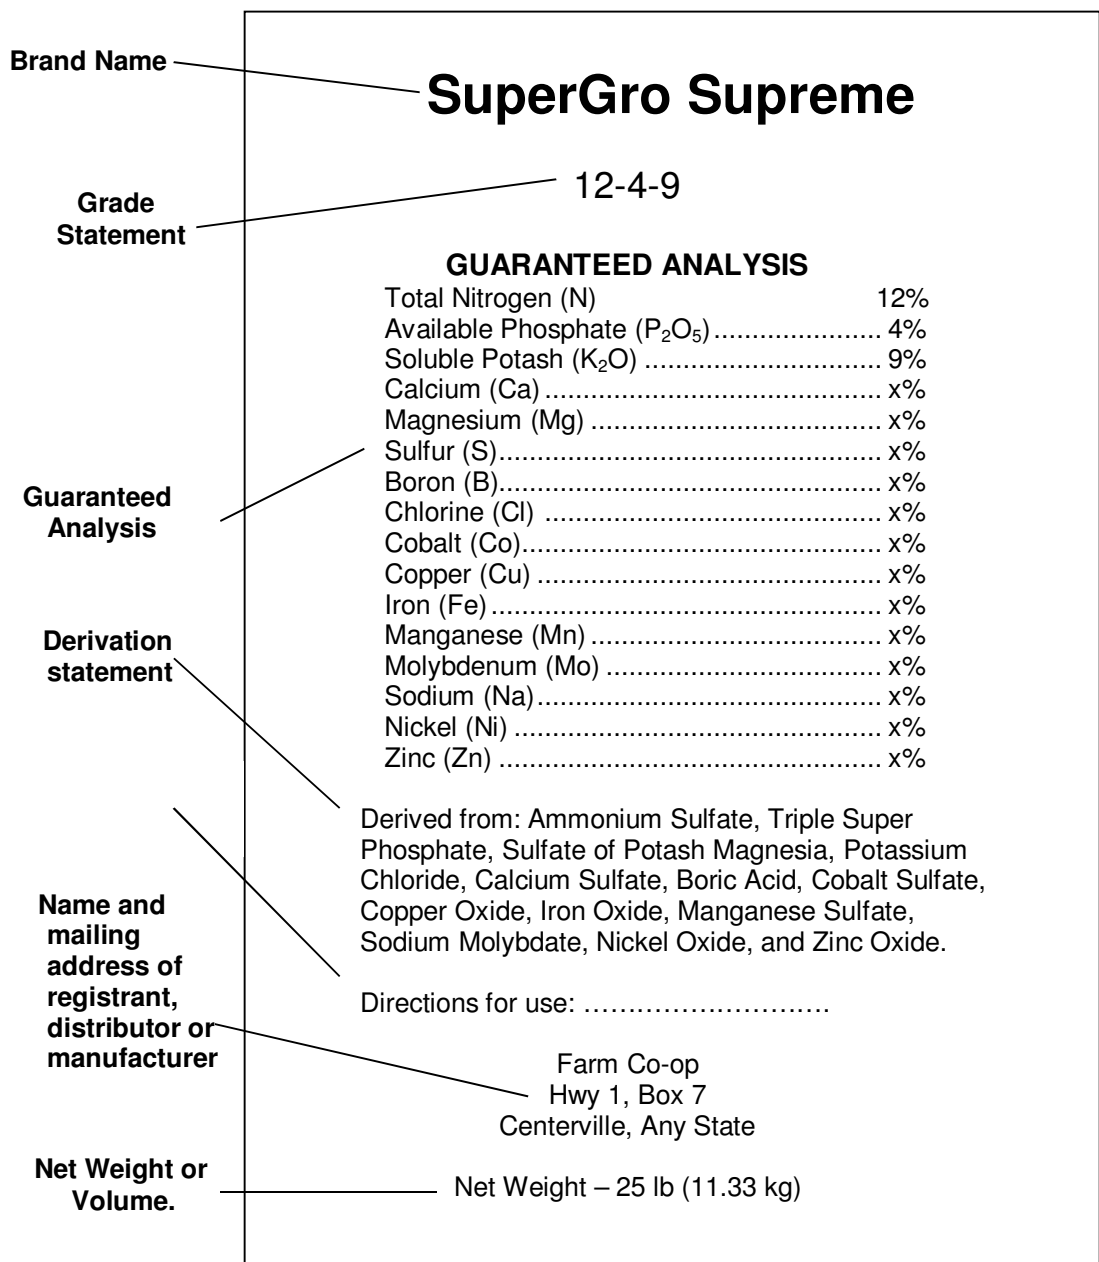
Brand Name

SuperGro Supreme

Grade Statement

12-4-9

GUARANTEED ANALYSIS

Total Nitrogen (N) 12%
Available Phosphate ($P_2O_5$)........................ 4%
Soluble Potash ($K_2O$) ............................... 9%
Calcium (Ca) ........................................... x%
Magnesium (Mg) ....................................... x%
Sulfur (S)................................................ x%
Boron (B)................................................ x%
Chlorine (Cl) ........................................... x%
Cobalt (Co).............................................. x%
Copper (Cu) ............................................ x%
Iron (Fe) ................................................. x%
Manganese (Mn) ....................................... x%
Molybdenum (Mo) ..................................... x%
Sodium (Na)............................................. x%
Nickel (Ni) ............................................... x%
Zinc (Zn) ................................................. x%

Guaranteed Analysis

Derivation statement

Derived from: Ammonium Sulfate, Triple Super Phosphate, Sulfate of Potash Magnesia, Potassium Chloride, Calcium Sulfate, Boric Acid, Cobalt Sulfate, Copper Oxide, Iron Oxide, Manganese Sulfate, Sodium Molybdate, Nickel Oxide, and Zinc Oxide.

Directions for use: ……………………….

Name and mailing address of registrant, distributor or manufacturer

Farm Co-op
Hwy 1, Box 7
Centerville, Any State

Net Weight or Volume.

Net Weight – 25 lb (11.33 kg)